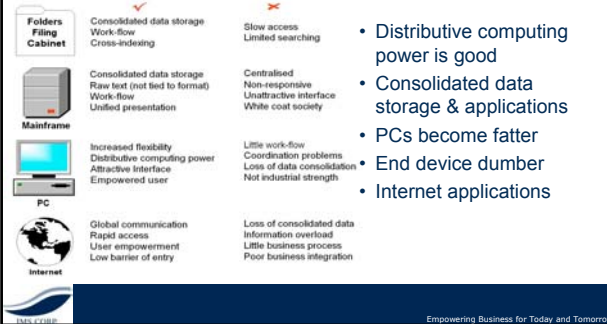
✓

✗

Folders Filing Cabinet

Consolidated data storage
Work-flow
Cross-indexing

Slow access
Limited searching

Mainframe

Consolidated data storage
Raw text (not tied to format)
Work-flow
Unified presentation

Centralised
Non-responsive
Unattractive interface
White coat society

PC

Increased flexibility
Distributive computing power
Attractive Interface
Empowered user

Little work-flow
Coordination problems
Loss of data consolidation
Not industrial strength

Internet

Global communication
Rapid access
User empowerment
Low barrier of entry

Loss of consolidated data
Information overload
Little business process
Poor business integration

• Distributive computing power is good
• Consolidated data storage & applications
• PCs become fatter
• End device dumber
• Internet applications

IMS CORP

Empowering Business for Today and Tomorro